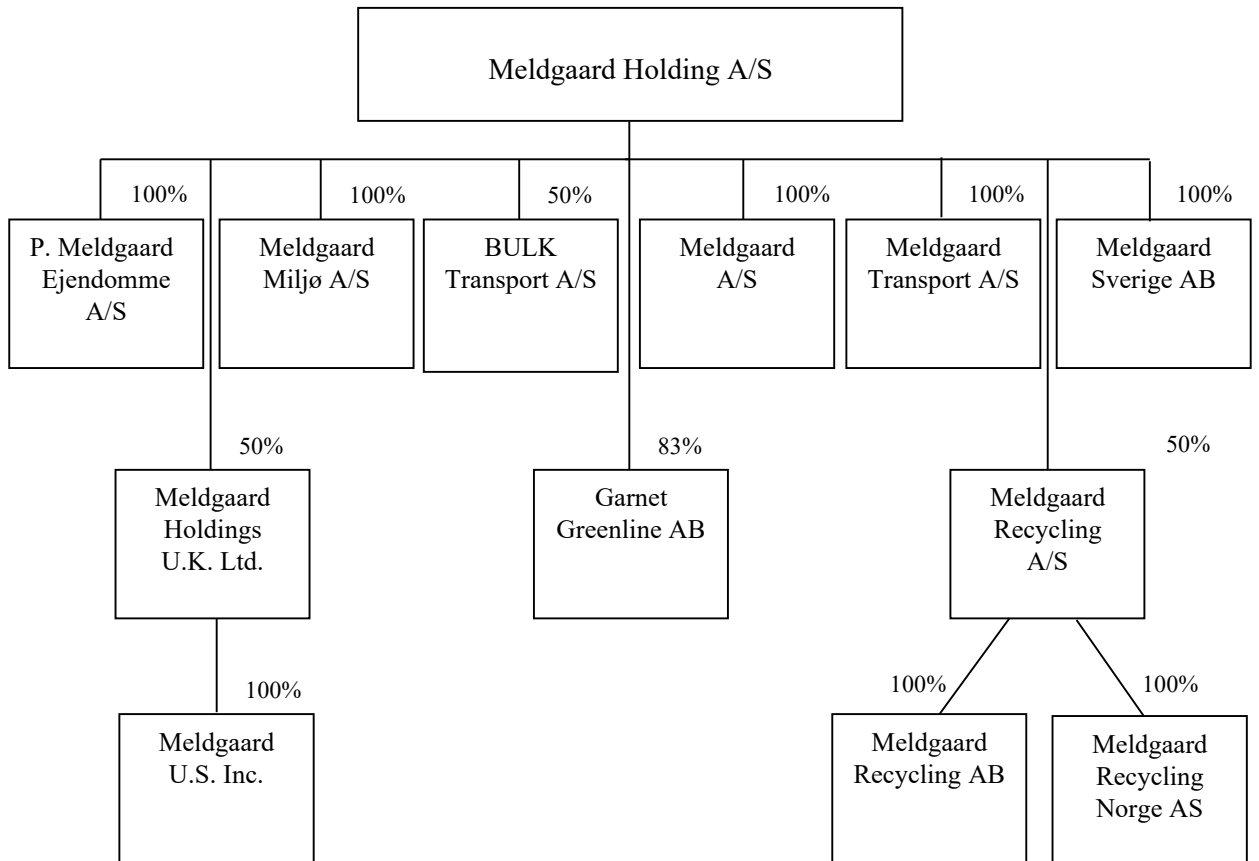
Meldgaard Holding A/S

100%

P. Meldgaard Ejendomme A/S

100%

Meldgaard Miljø A/S

50%

BULK Transport A/S

100%

Meldgaard A/S

100%

Meldgaard Transport A/S

100%

Meldgaard Sverige AB

50%

Meldgaard Holdings U.K. Ltd.

83%

Garnet Greenline AB

50%

Meldgaard Recycling A/S

100%

Meldgaard U.S. Inc.

100%

Meldgaard Recycling AB

100%

Meldgaard Recycling Norge AS